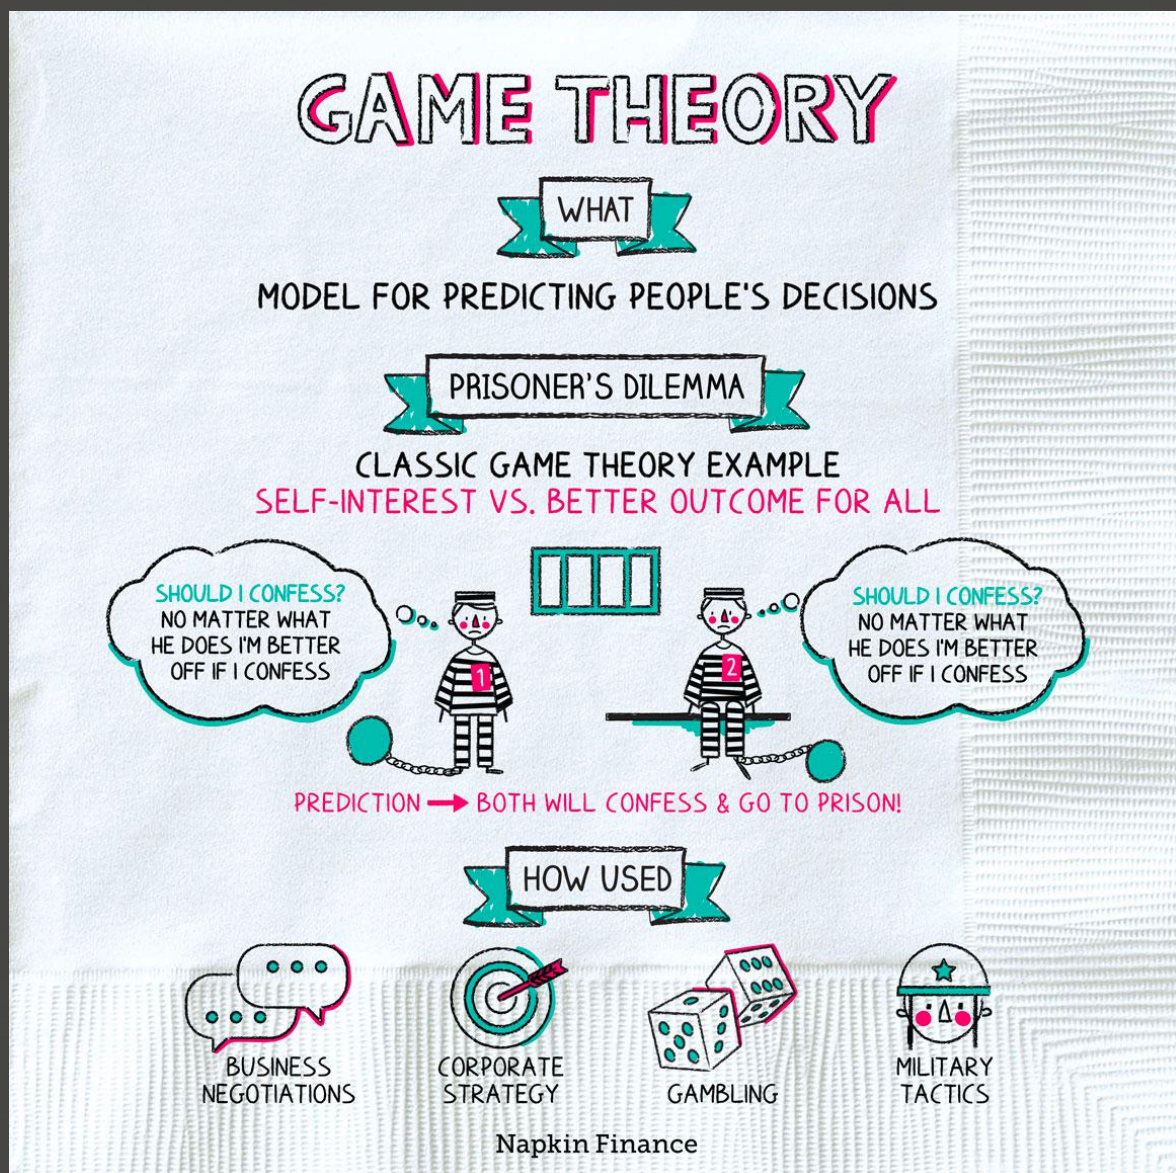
GAME THEORY

WHAT

MODEL FOR PREDICTING PEOPLE'S DECISIONS

PRISONER'S DILEMMA

CLASSIC GAME THEORY EXAMPLE
SELF-INTEREST VS. BETTER OUTCOME FOR ALL

SHOULD I CONFESS? NO MATTER WHAT HE DOES I'M BETTER OFF IF I CONFESS

1

2

SHOULD I CONFESS? NO MATTER WHAT HE DOES I'M BETTER OFF IF I CONFESS

PREDICTION → BOTH WILL CONFESS & GO TO PRISON!

HOW USED

BUSINESS NEGOTIATIONS

CORPORATE STRATEGY

GAMBLING

MILITARY TACTICS

Napkin Finance